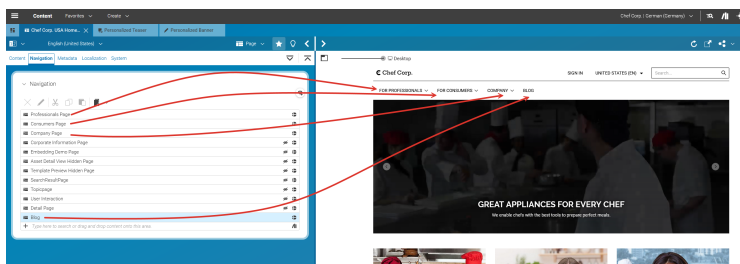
Content Favorites Create Chef Corp. | German (Germany)

Chef Corp. USA Home... Personalized Teaser Personalized Banner

English (United States) Page

Content Navigation Metadata Localization System

Navigation

Professionals Page
Consumers Page
Company Page
Corporate Information Page
Embedding Demo Page
Asset Detail View Hidden Page
Template Preview Hidden Page
Search Result Page
Topicpage
User Interaction
Detail Page
Blog
Type here to search or drag and drop content onto this area

Desktop

Chef Corp.

SIGN IN UNITED STATES (EN) Search...

FOR PROFESSIONALS FOR CONSUMERS COMPANY BLOG

GREAT APPLIANCES FOR EVERY CHEF
We enable chefs with the best tools to prepare perfect meals.